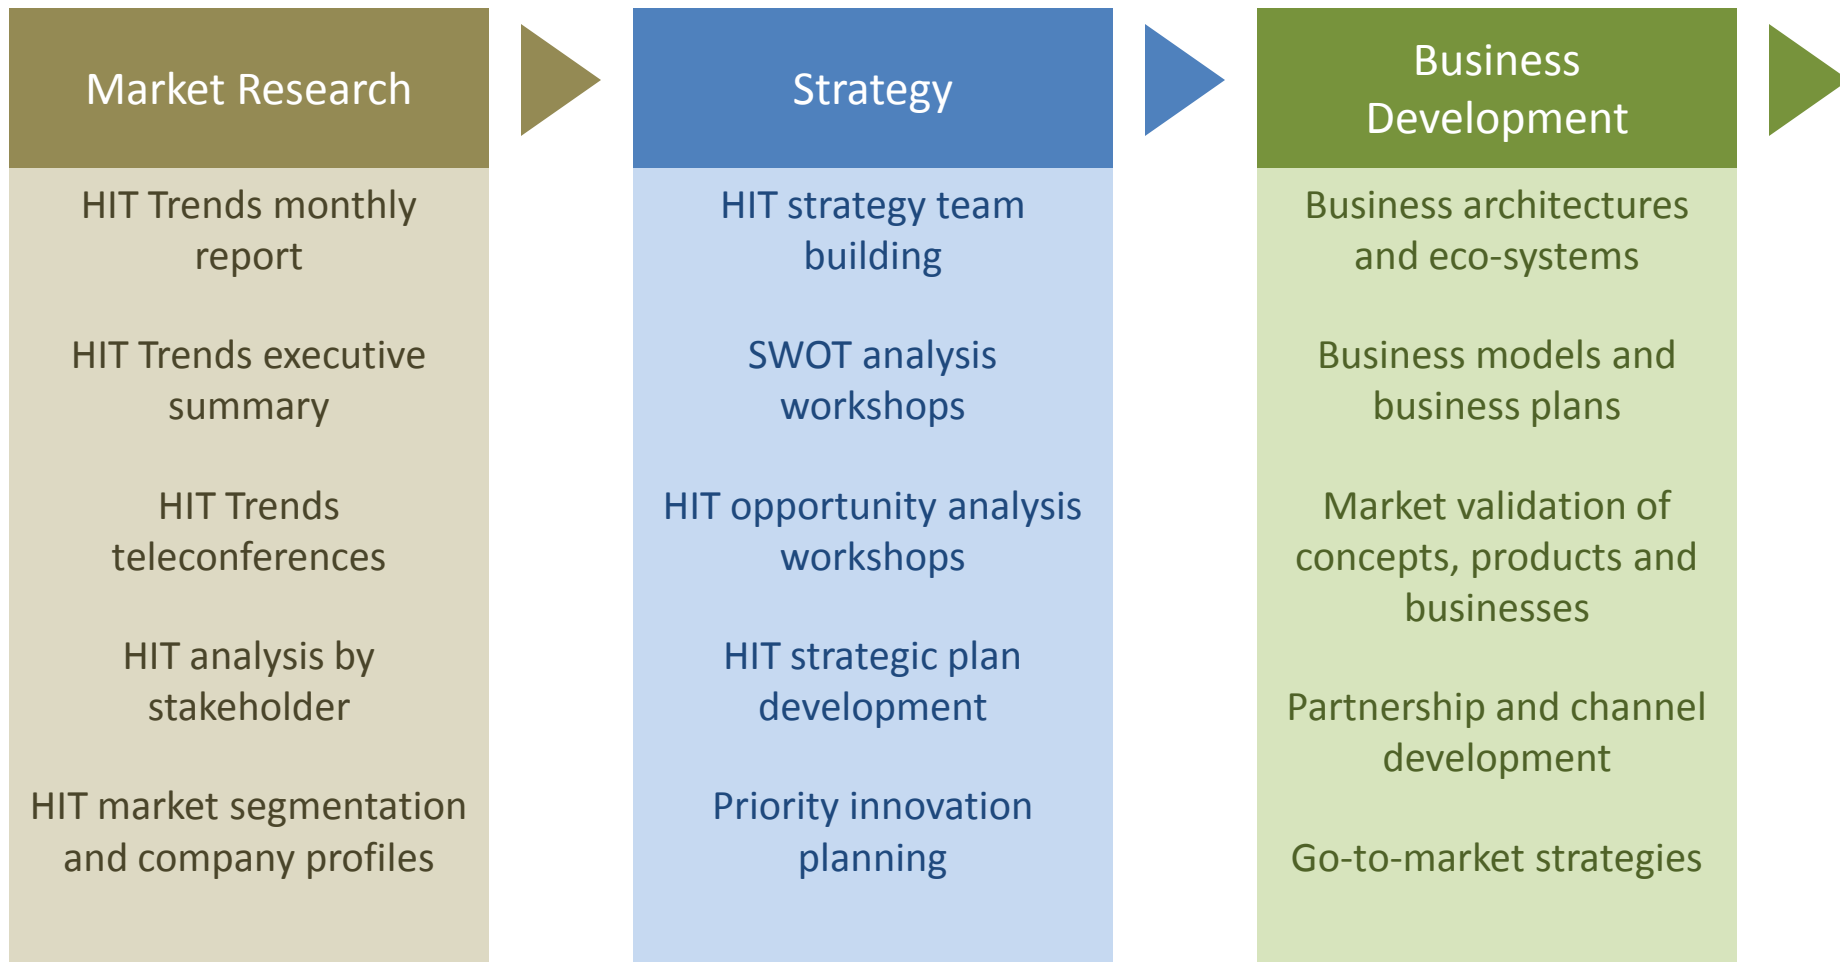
Market Research

HIT Trends monthly report

HIT Trends executive summary

HIT Trends teleconferences

HIT analysis by stakeholder

HIT market segmentation and company profiles

Strategy

HIT strategy team building

SWOT analysis workshops

HIT opportunity analysis workshops

HIT strategic plan development

Priority innovation planning

Business Development

Business architectures and eco-systems

Business models and business plans

Market validation of concepts, products and businesses

Partnership and channel development

Go-to-market strategies